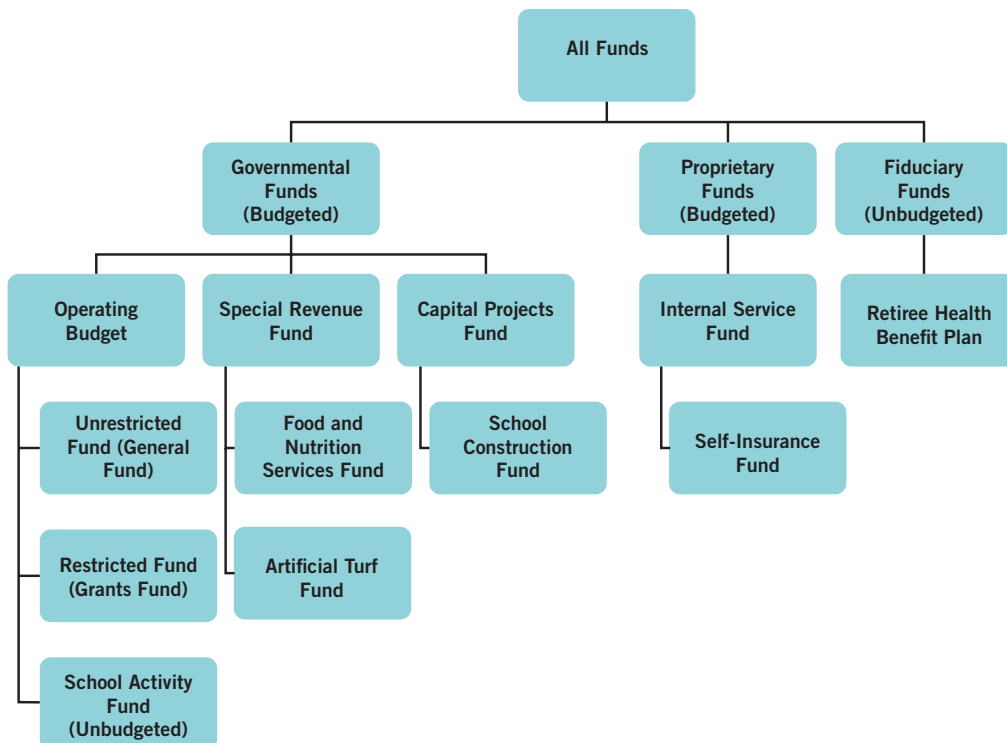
All Funds

Governmental Funds (Budgeted)

Proprietary Funds (Budgeted)

Fiduciary Funds (Unbudgeted)

Operating Budget

Special Revenue Fund

Capital Projects Fund

Internal Service Fund

Retiree Health Benefit Plan

Unrestricted Fund (General Fund)

Food and Nutrition Services Fund

School Construction Fund

Self-Insurance Fund

Restricted Fund (Grants Fund)

Artificial Turf Fund

School Activity Fund (Unbudgeted)